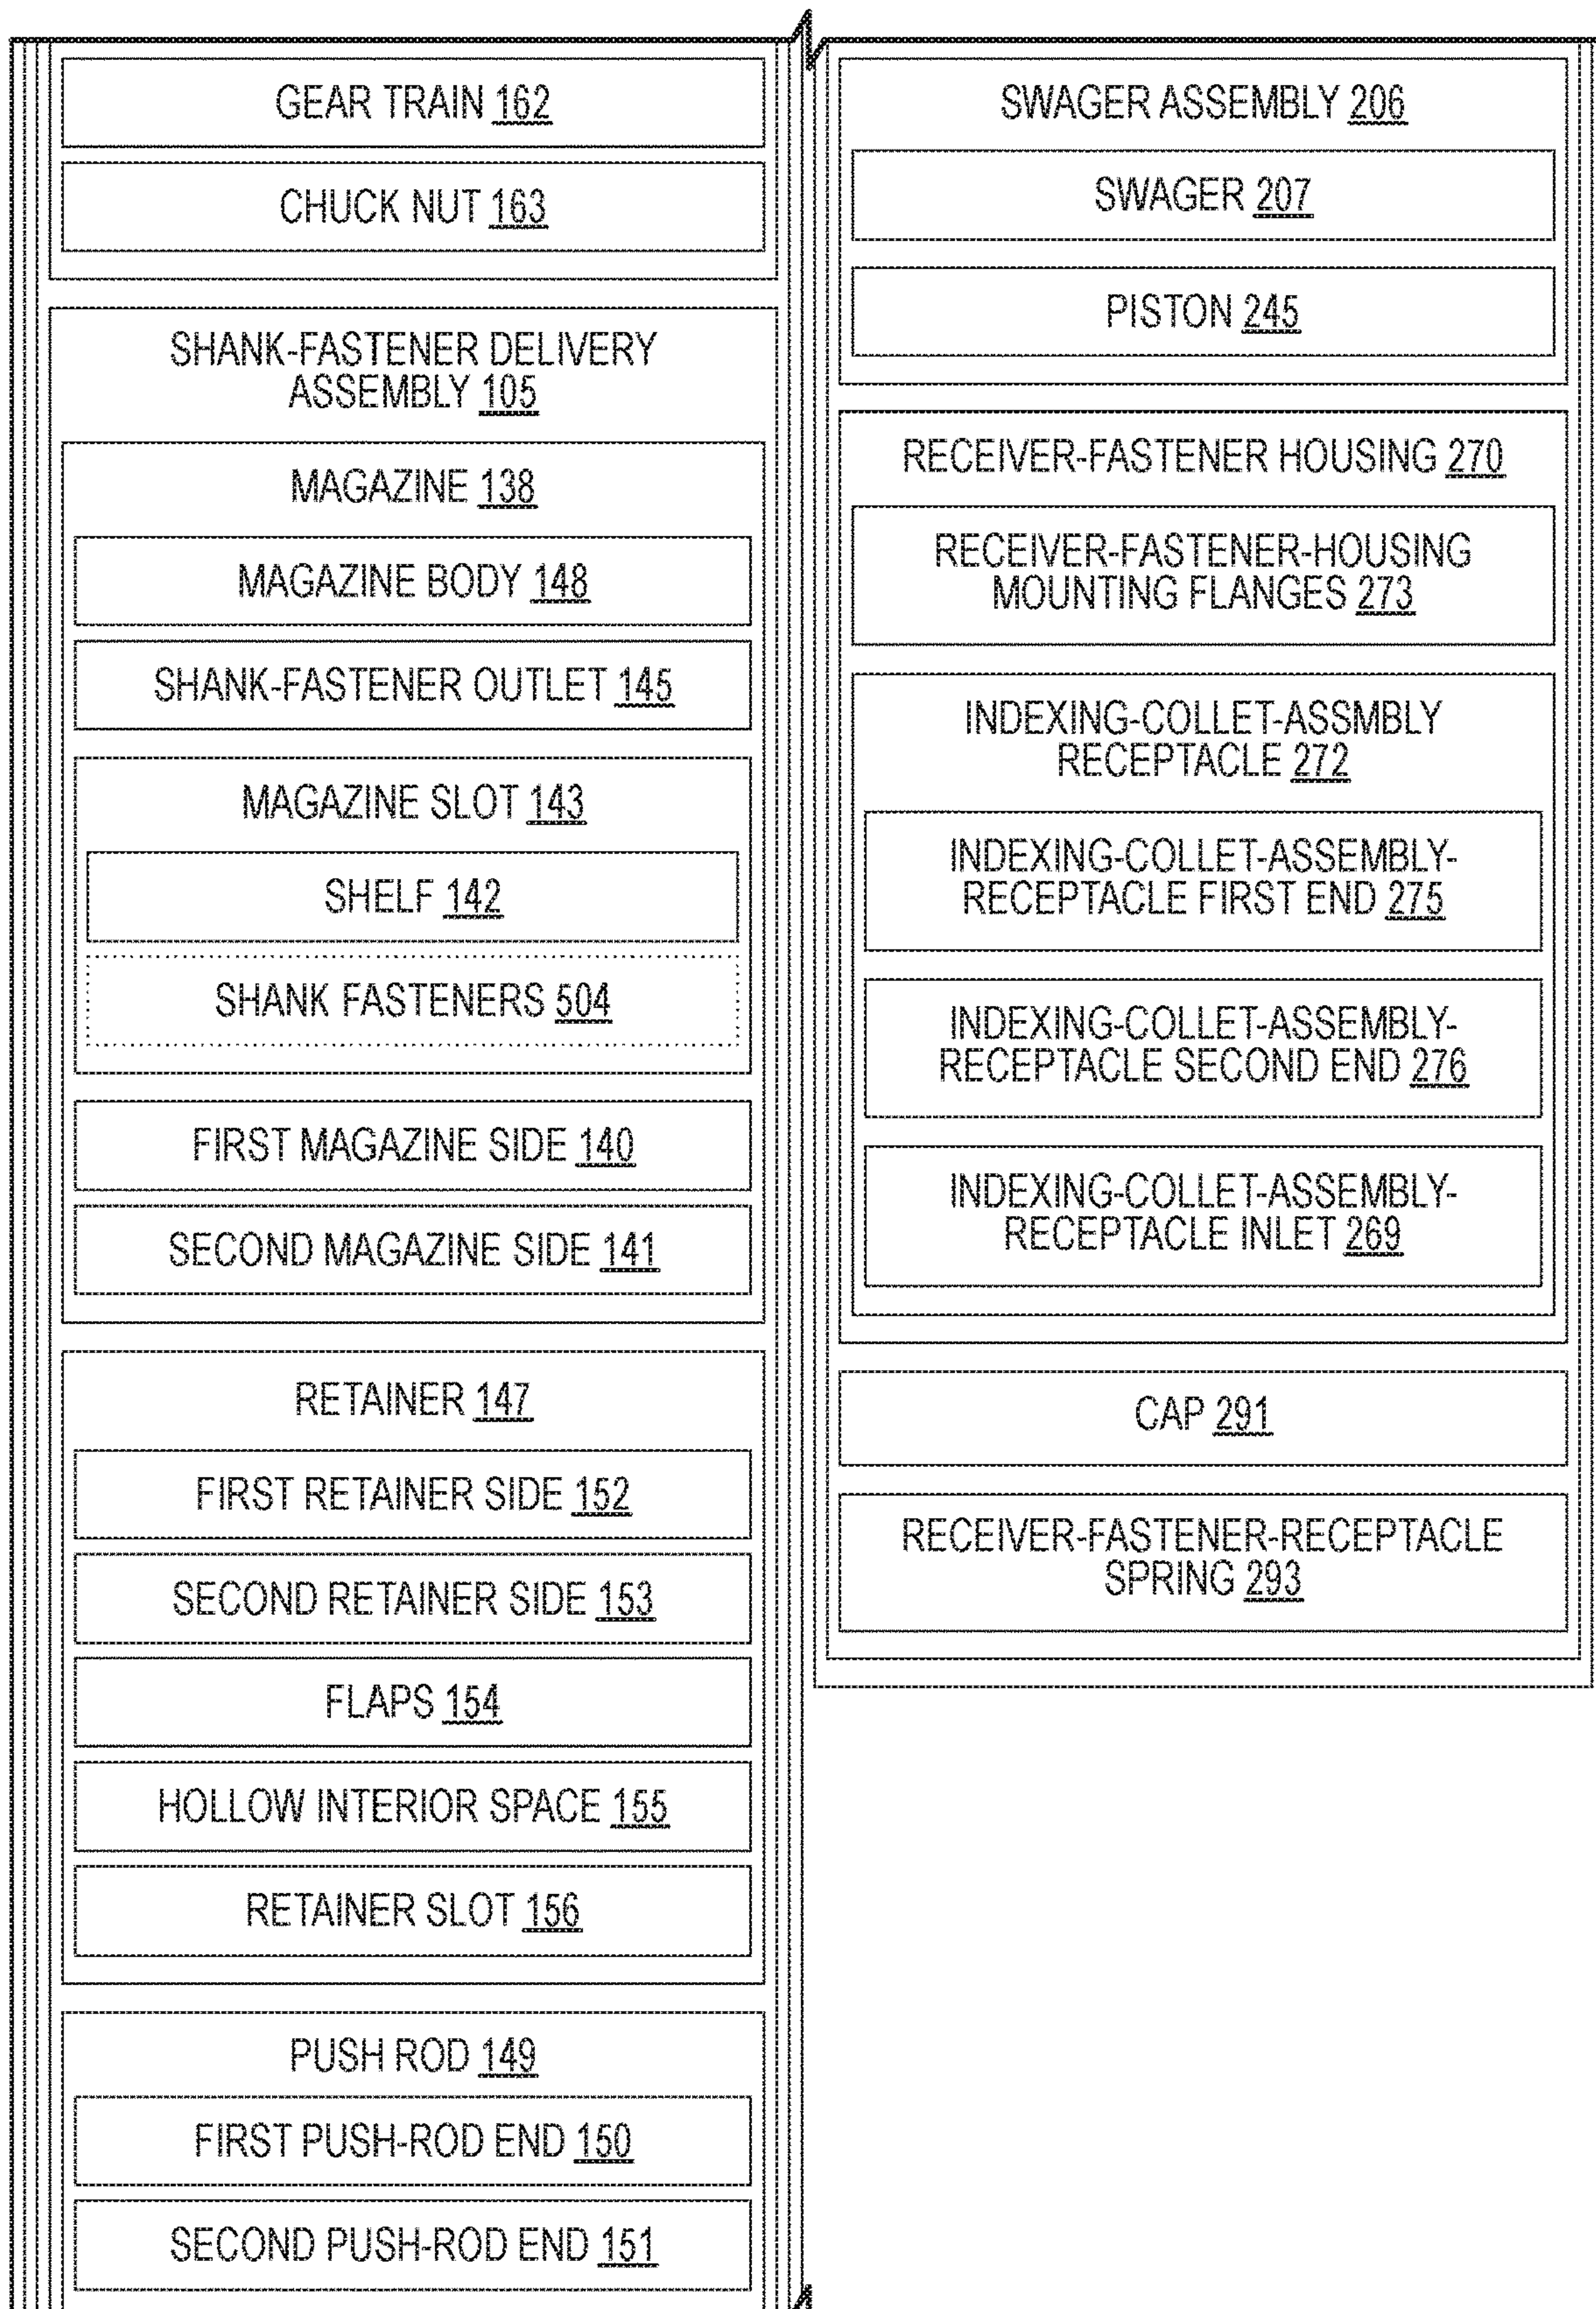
GEAR TRAIN 162

CHUCK NUT 163

SHANK-FASTENER DELIVERY ASSEMBLY 105

MAGAZINE 138

MAGAZINE BODY 148

SHANK-FASTENER OUTLET 145

MAGAZINE SLOT 143

SHELF 142

SHANK FASTENERS 504

FIRST MAGAZINE SIDE 140

SECOND MAGAZINE SIDE 141

RETAINER 147

FIRST RETAINER SIDE 152

SECOND RETAINER SIDE 153

FLAPS 154

HOLLOW INTERIOR SPACE 155

RETAINER SLOT 156

PUSH ROD 149

FIRST PUSH-ROD END 150

SECOND PUSH-ROD END 151

SWAGER ASSEMBLY 206

SWAGER 207

PISTON 245

RECEIVER-FASTENER HOUSING 270

RECEIVER-FASTENER-HOUSING MOUNTING FLANGES 273

INDEXING-COLLET-ASSMBLY RECEPTACLE 272

INDEXING-COLLET-ASSEMBLY-RECEPTACLE FIRST END 275

INDEXING-COLLET-ASSEMBLY-RECEPTACLE SECOND END 276

INDEXING-COLLET-ASSEMBLY-RECEPTACLE INLET 269

CAP 291

RECEIVER-FASTENER-RECEPTACLE SPRING 293